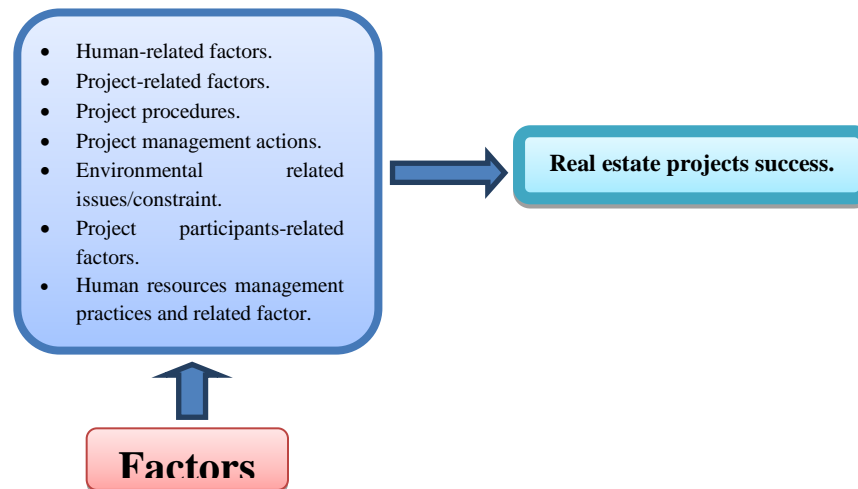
- Human-related factors.
- Project-related factors.
- Project procedures.
- Project management actions.
- Environmental related issues/constraint.
- Project participants-related factors.
- Human resources management practices and related factor.

Real estate projects success.

Factors